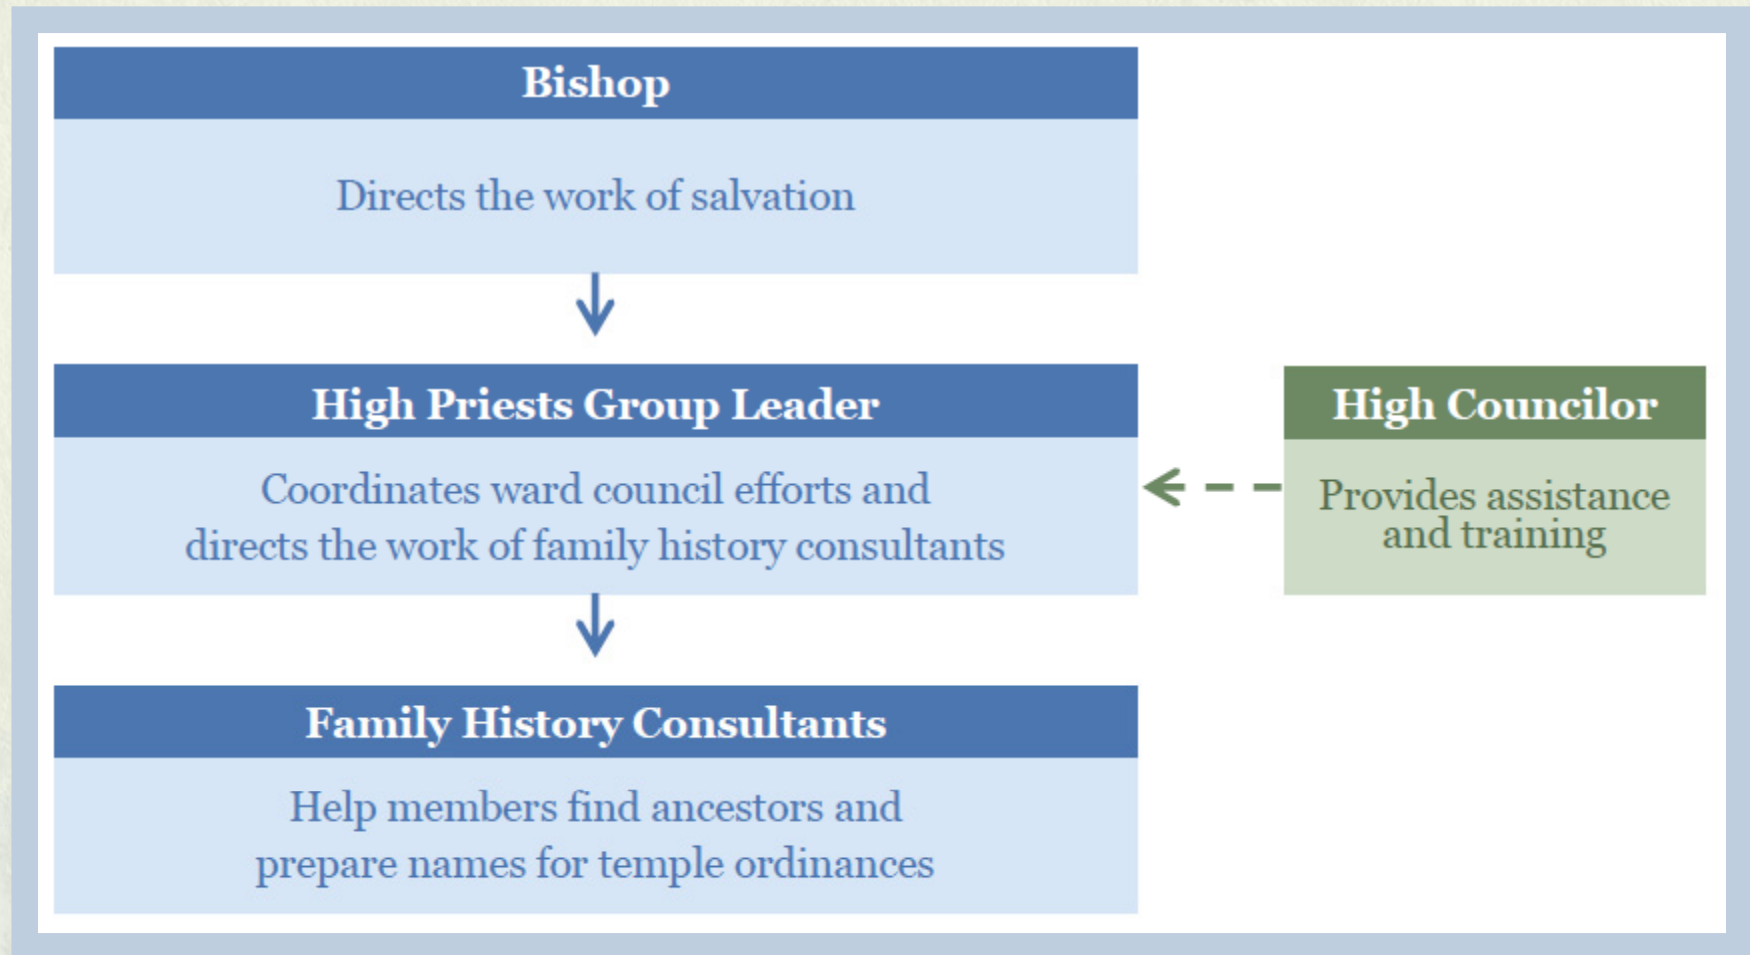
Bishop

Directs the work of salvation

High Priests Group Leader

Coordinates ward council efforts and directs the work of family history consultants

High Councilor

Provides assistance and training

Family History Consultants

Help members find ancestors and prepare names for temple ordinances